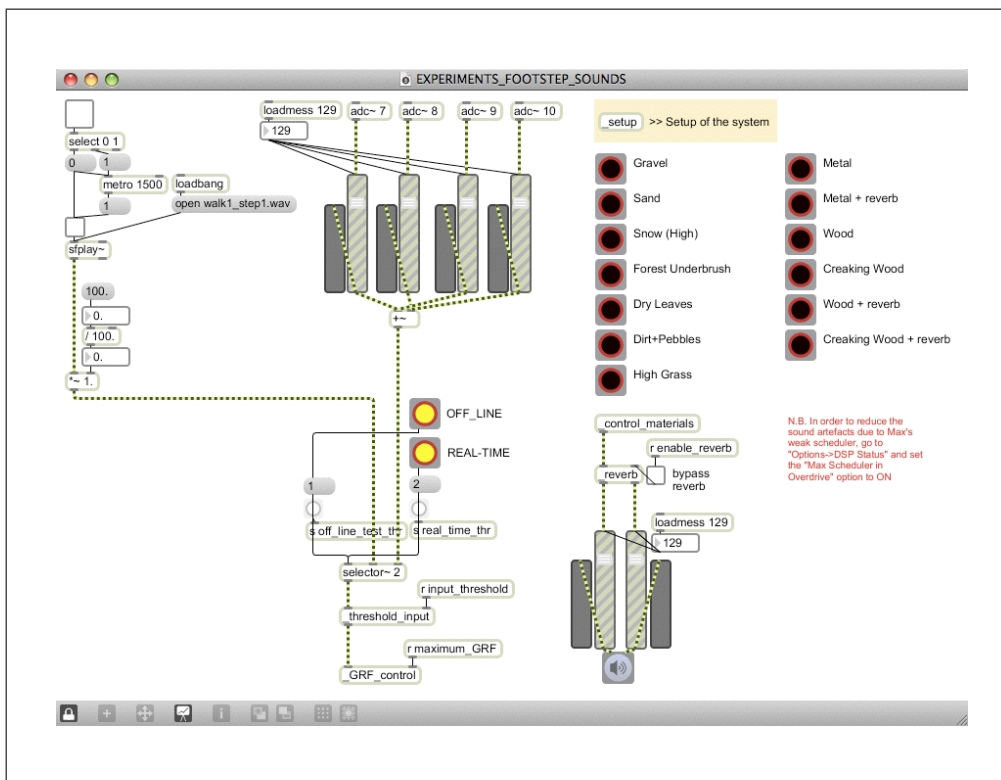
EXPERIMENTS_FOOTSTEP_SOUNDS

select 0 1
0
1
metro 1500
loadbang
1
open walk1_step1.wav
sfplay~
100.
0.
/ 100.
0.
*~ 1.

loadmess 129
129
adc~ 7
adc~ 8
adc~ 9
adc~ 10
+~

OFF_LINE
REAL-TIME
1
2
s off_line_test_thr
s real_time_thr
selector~ 2
r input_threshold
threshold_input
r maximum_GRF
GRF_control

setup >> Setup of the system

Gravel
Sand
Snow (High)
Forest Underbrush
Dry Leaves
Dirt+Pebbles
High Grass

Metal
Metal + reverb
Wood
Creaking Wood
Wood + reverb
Creaking Wood + reverb

control_materials
r enable_reverb
reverb
bypass reverb
loadmess 129
129

N.B. In order to reduce the sound artefacts due to Max's weak scheduler, go to "Options->DSP Status" and set the "Max Scheduler in Overdrive" option to ON